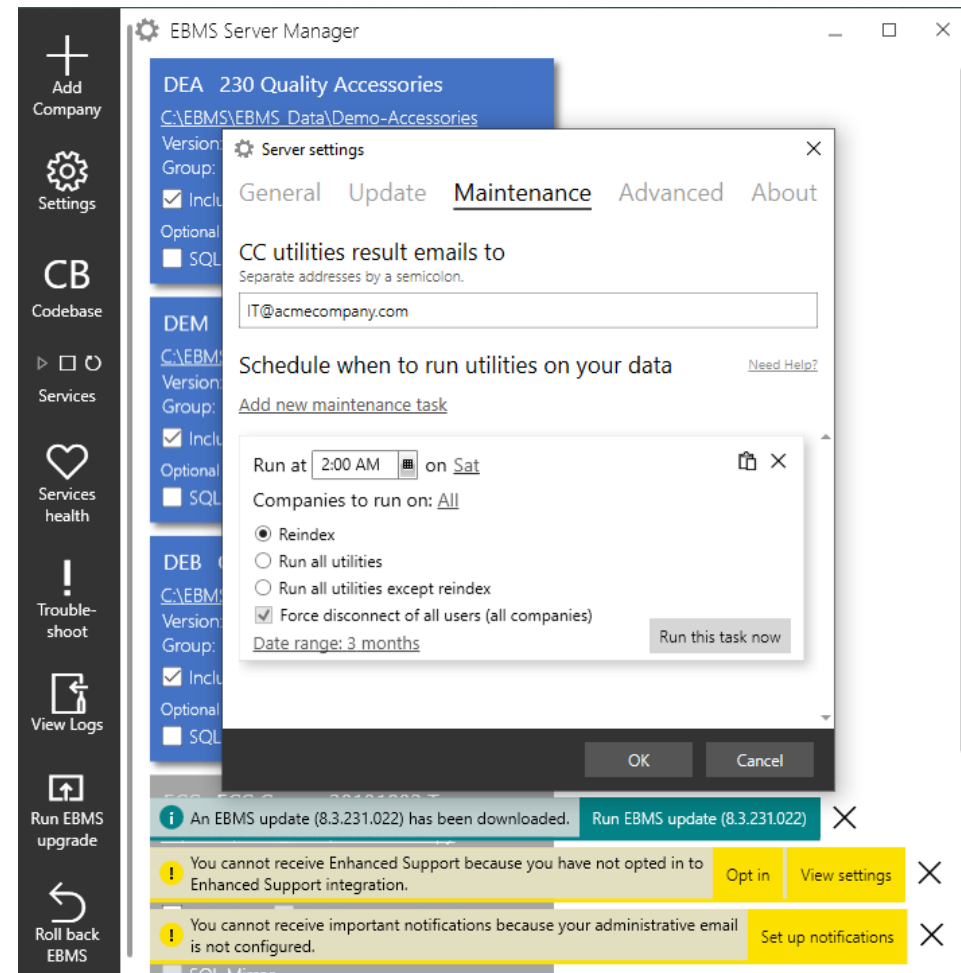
Add Company

Settings

CB
Codebase

Services

Services health

!
Trouble-shoot

View Logs

Run EBMS upgrade

Roll back EBMS

EBMS Server Manager

DEA 230 Quality Accessories
C:\EBMS\EBMS_Data\Demo-Accessories
Version
Group:
Inclu
Optional
SQL

DEM
C:\EBM
Version
Group:
Inclu
Optional
SQL

DEB
C:\EBM
Version
Group:
Inclu
Optional
SQL

Server settings

General Update Maintenance Advanced About

CC utilities result emails to
Separate addresses by a semicolon.

IT@acmecompany.com

Schedule when to run utilities on your data
Need Help?

Add new maintenance task

Run at 2:00 AM on Sat

Companies to run on: All

Reindex
Run all utilities
Run all utilities except reindex
Force disconnect of all users (all companies)

Date range: 3 months

Run this task now

OK Cancel

An EBMS update (8.3.231.022) has been downloaded. Run EBMS update (8.3.231.022)

You cannot receive Enhanced Support because you have not opted in to Enhanced Support integration. Opt in View settings

You cannot receive important notifications because your administrative email is not configured. Set up notifications